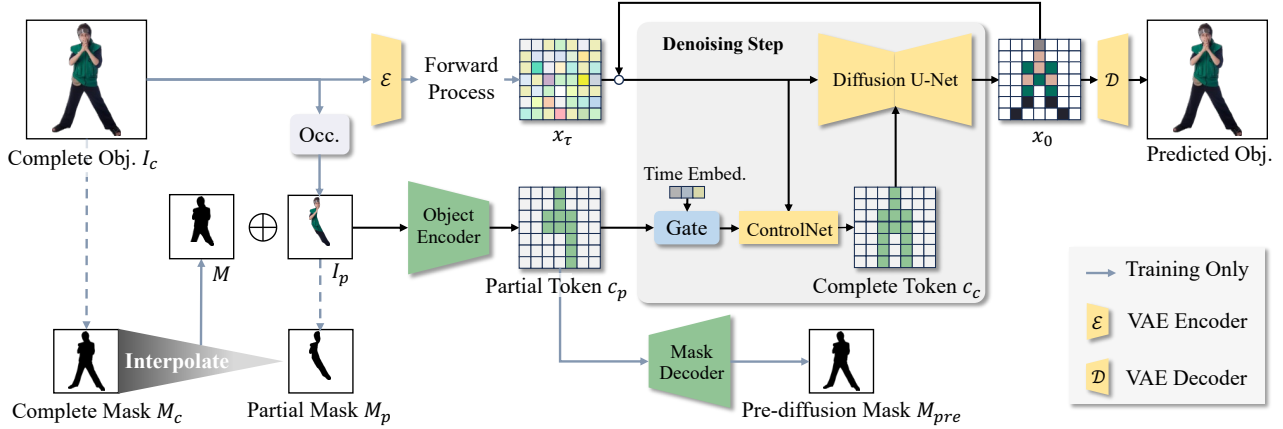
Complete Obj. $I_c$

$\mathcal{E}$

Forward Process

$x_\tau$

Denoising Step

Diffusion U-Net

$x_0$

$\mathcal{D}$

Predicted Obj.

Occ.

Time Embed.

$M$

$\oplus$

Object Encoder

Gate

ControlNet

$I_p$

Partial Token $c_p$

Complete Token $c_c$

Training Only

$\mathcal{E}$ VAE Encoder

$\mathcal{D}$ VAE Decoder

Interpolate

Mask Decoder

Complete Mask $M_c$

Partial Mask $M_p$

Pre-diffusion Mask $M_{pre}$